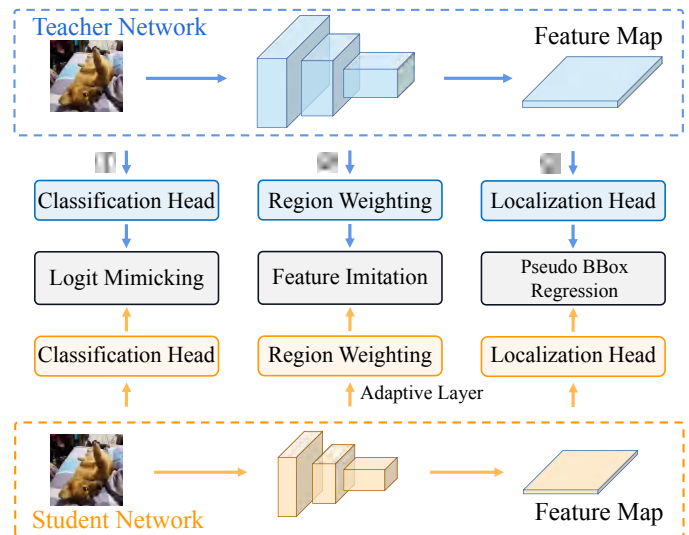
Teacher Network

Feature Map

Classification Head

Region Weighting

Localization Head

Logit Mimicking

Feature Imitation

Pseudo BBox Regression

Classification Head

Region Weighting

Localization Head

Adaptive Layer

Student Network

Feature Map